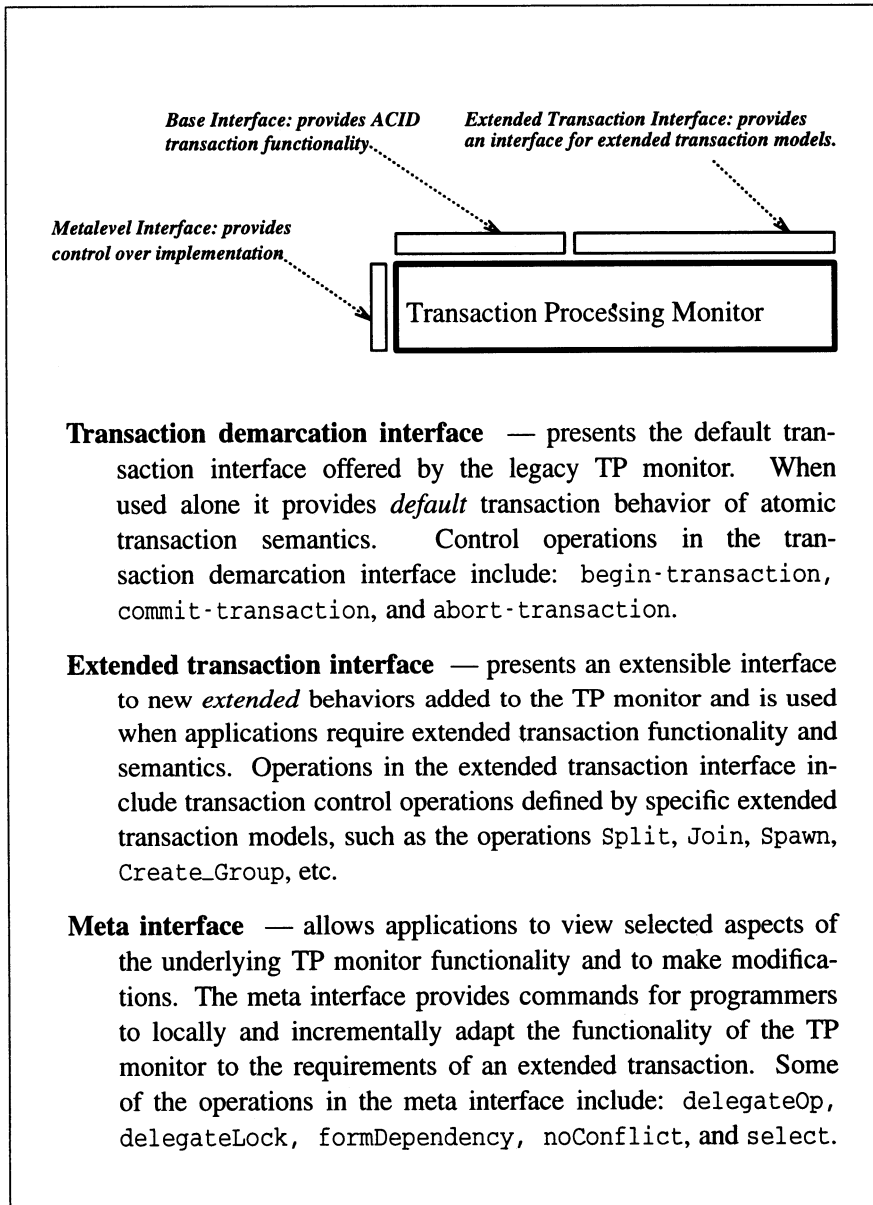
Base Interface: provides ACID transaction functionality.

Extended Transaction Interface: provides an interface for extended transaction models.

Metalevel Interface: provides control over implementation.

Transaction Processing Monitor

**Transaction demarcation interface** — presents the default transaction interface offered by the legacy TP monitor. When used alone it provides *default* transaction behavior of atomic transaction semantics. Control operations in the transaction demarcation interface include: begin-transaction, commit-transaction, and abort-transaction.

**Extended transaction interface** — presents an extensible interface to new *extended* behaviors added to the TP monitor and is used when applications require extended transaction functionality and semantics. Operations in the extended transaction interface include transaction control operations defined by specific extended transaction models, such as the operations Split, Join, Spawn, Create_Group, etc.

**Meta interface** — allows applications to view selected aspects of the underlying TP monitor functionality and to make modifications. The meta interface provides commands for programmers to locally and incrementally adapt the functionality of the TP monitor to the requirements of an extended transaction. Some of the operations in the meta interface include: delegateOp, delegateLock, formDependency, noConflict, and select.